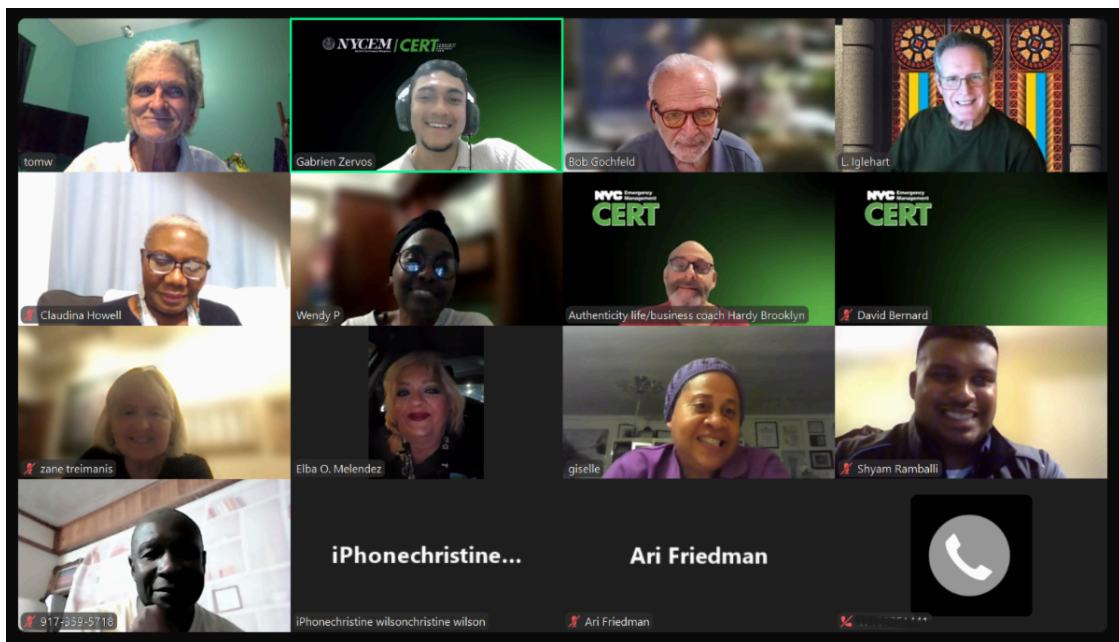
tomw

NYCEM | CERT

Gabrien Zervos

Bob Gochfeld

L. Iglehart

Claudina Howell

Wendy P

NYC Emergency Management CERT

Authenticity life/business coach Hardy Brooklyn

NYC Emergency Management CERT

David Bernard

zane treimanis

Elba O. Melendez

giselle

Shyam Ramballi

917-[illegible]-5718

iPhonechristine...

iPhonechristine wilsonchristine wilson

Ari Friedman

Ari Friedman

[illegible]